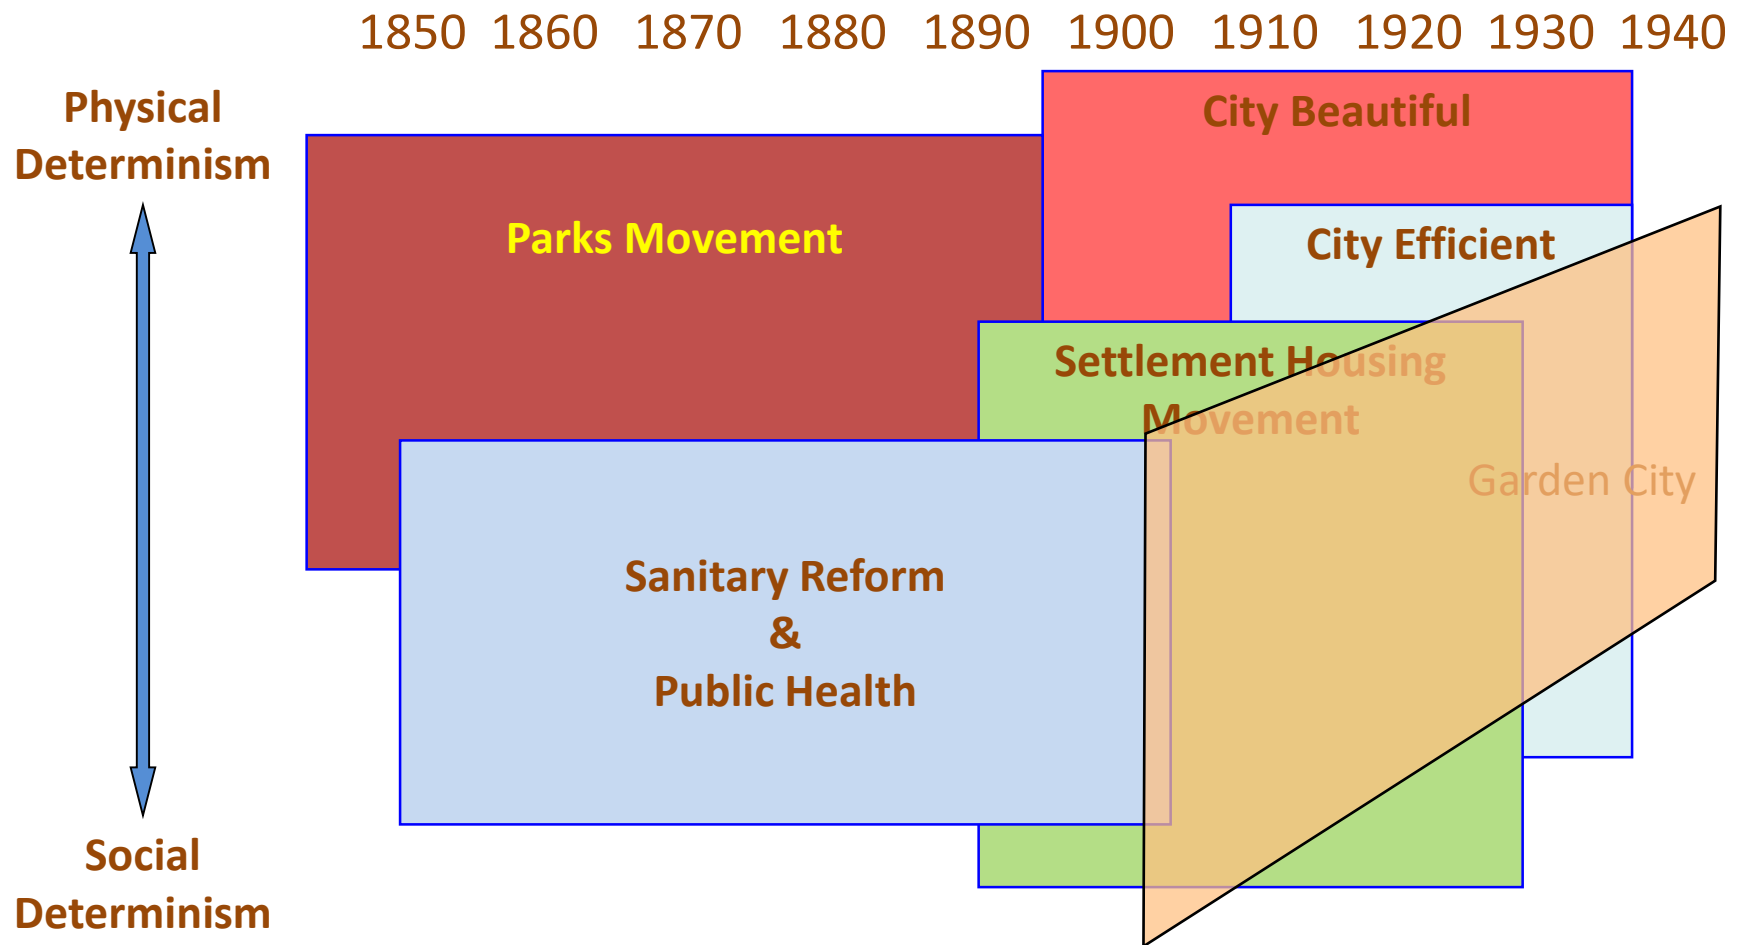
1850 1860 1870 1880 1890 1900 1910 1920 1930 1940

Physical Determinism

Social Determinism

City Beautiful

Parks Movement

City Efficient

Settlement Housing Movement

Garden City

Sanitary Reform & Public Health